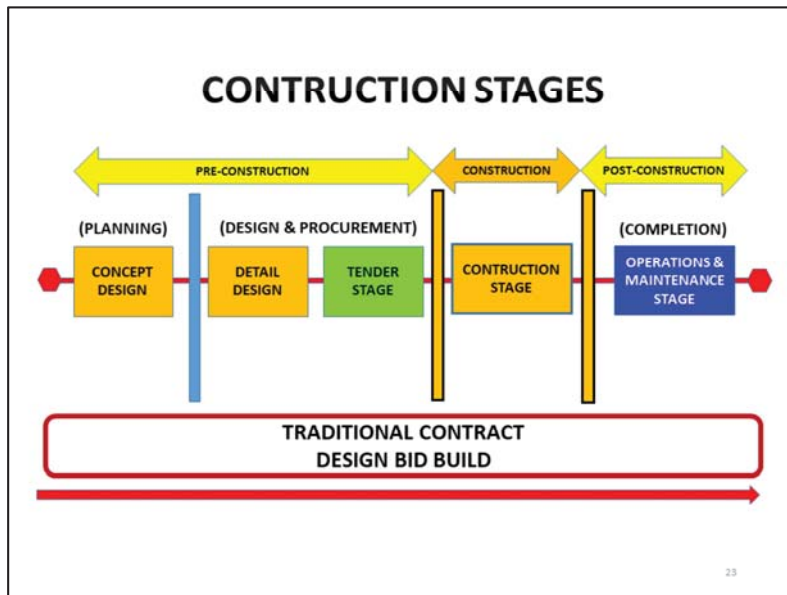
CONTRUCTION STAGES

PRE-CONSTRUCTION

CONSTRUCTION

POST-CONSTRUCTION

(PLANNING)

(DESIGN & PROCUREMENT)

(COMPLETION)

CONCEPT DESIGN

DETAIL DESIGN

TENDER STAGE

CONTRUCTION STAGE

OPERATIONS & MAINTENANCE STAGE

TRADITIONAL CONTRACT
DESIGN BID BUILD

23